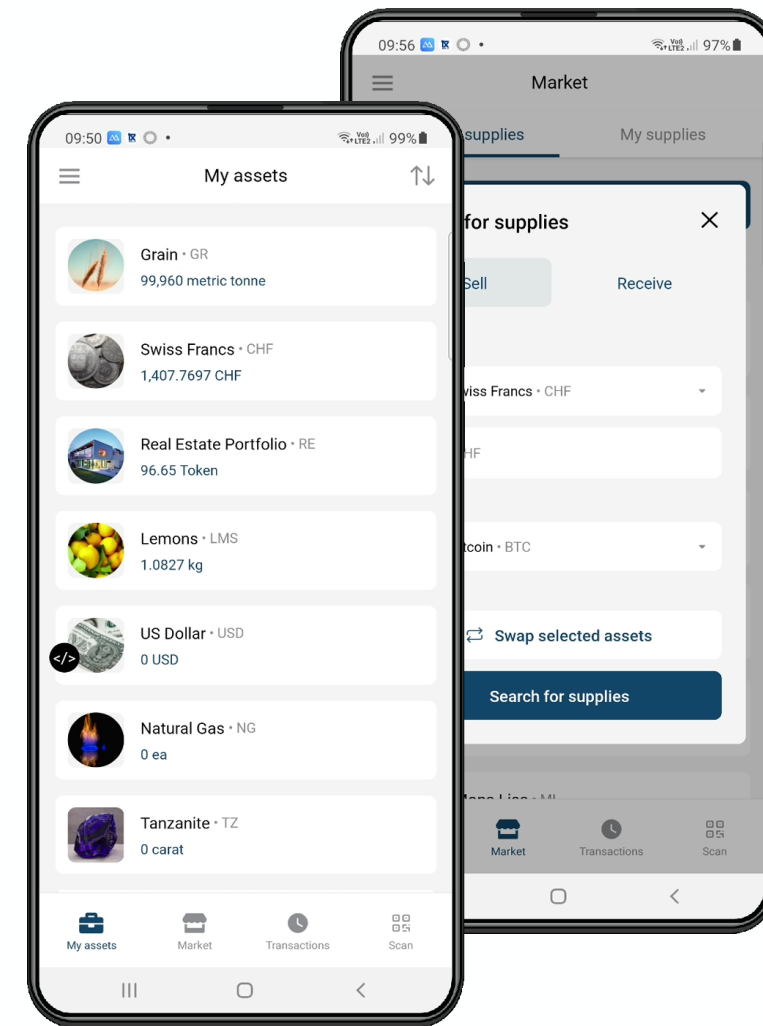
09:50 99%

My assets

Grain • GR
99,960 metric tonne

Swiss Francs • CHF
1,407.7697 CHF

Real Estate Portfolio • RE
96.65 Token

Lemons • LMS
1.0827 kg

US Dollar • USD
0 USD

Natural Gas • NG
0 ea

Tanzanite • TZ
0 carat

My assets
Market
Transactions
Scan

09:56 97%

Market

supplies
My supplies

for supplies

Sell
Receive

wiss Francs • CHF

HF

tcoin • BTC

Swap selected assets

Search for supplies

Market
Transactions
Scan